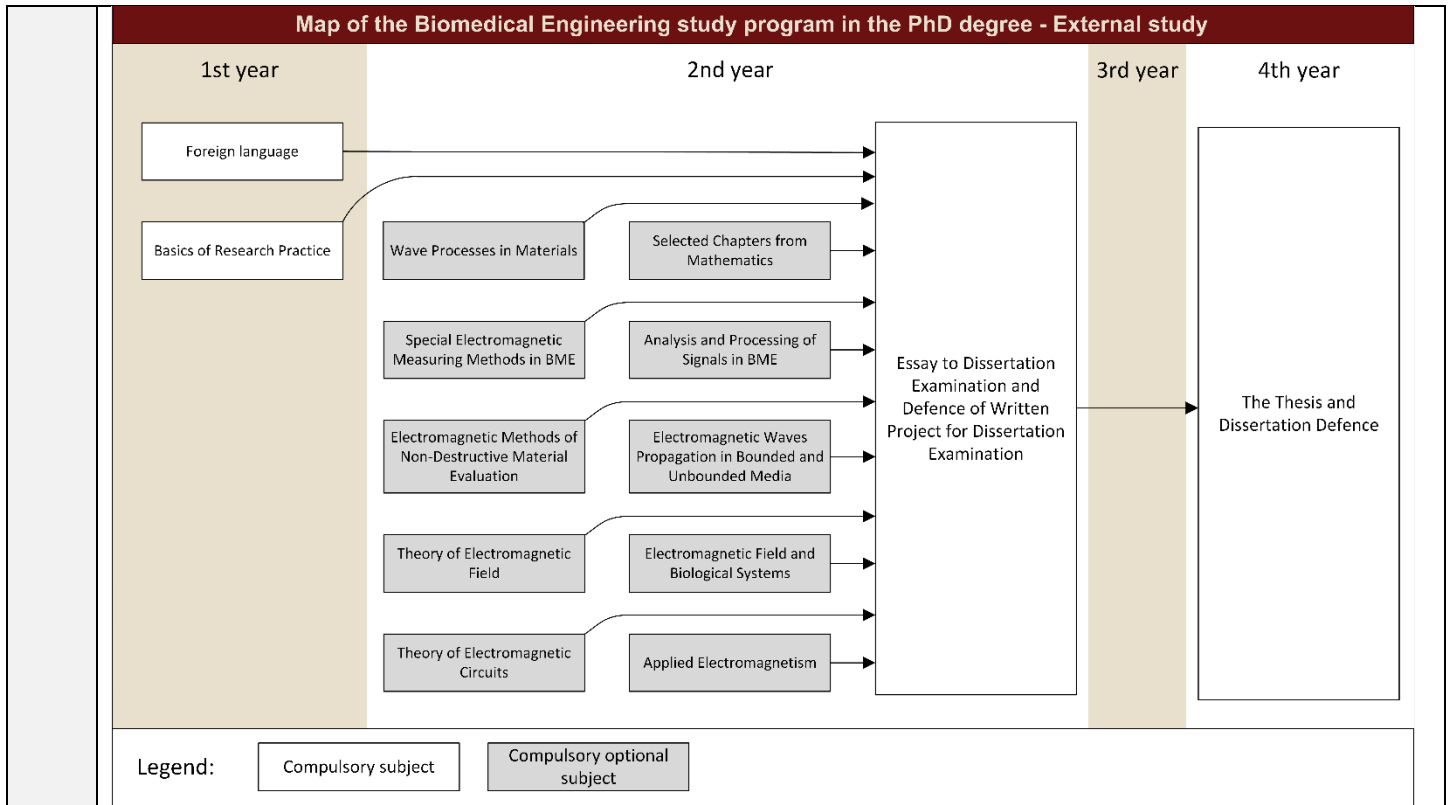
Map of the Biomedical Engineering study program in the PhD degree - External study

1st year

2nd year

3rd year

4th year

Foreign language

Basics of Research Practice

Wave Processes in Materials

Selected Chapters from Mathematics

Special Electromagnetic Measuring Methods in BME

Analysis and Processing of Signals in BME

Electromagnetic Methods of Non-Destructive Material Evaluation

Electromagnetic Waves Propagation in Bounded and Unbounded Media

Theory of Electromagnetic Field

Electromagnetic Field and Biological Systems

Theory of Electromagnetic Circuits

Applied Electromagnetism

Essay to Dissertation Examination and Defence of Written Project for Dissertation Examination

The Thesis and Dissertation Defence

Legend:

Compulsory subject

Compulsory optional subject